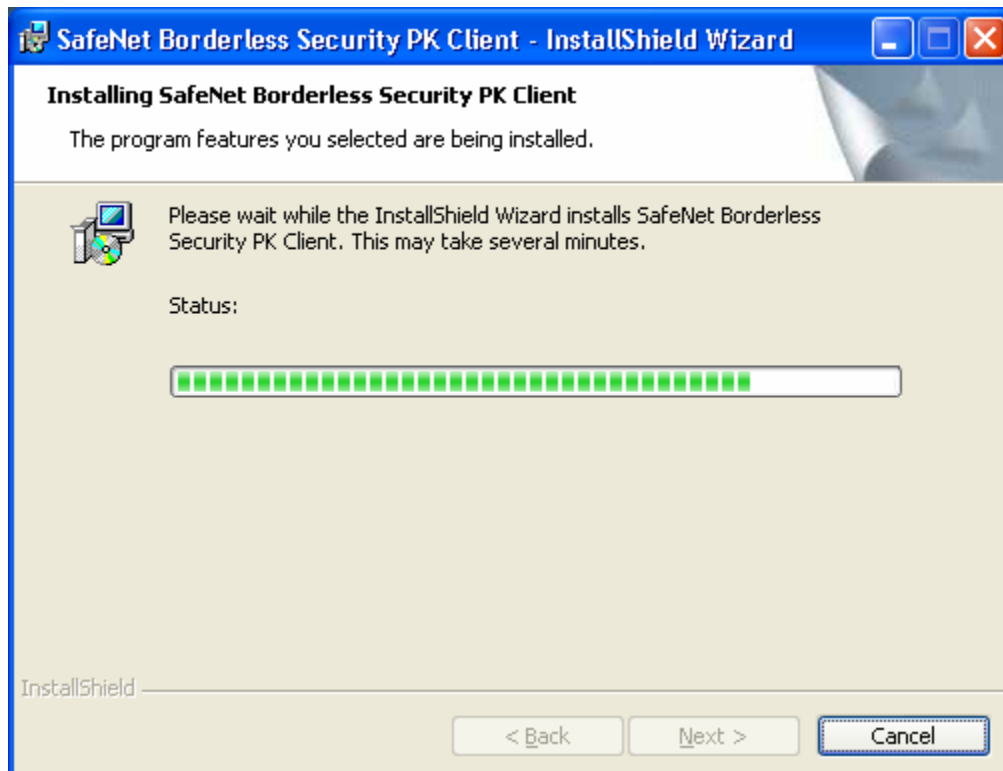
SafeNet Borderless Security PK Client - InstallShield Wizard

Installing SafeNet Borderless Security PK Client

The program features you selected are being installed.

Please wait while the InstallShield Wizard installs SafeNet Borderless Security PK Client. This may take several minutes.

Status:

InstallShield

< Back

Next >

Cancel